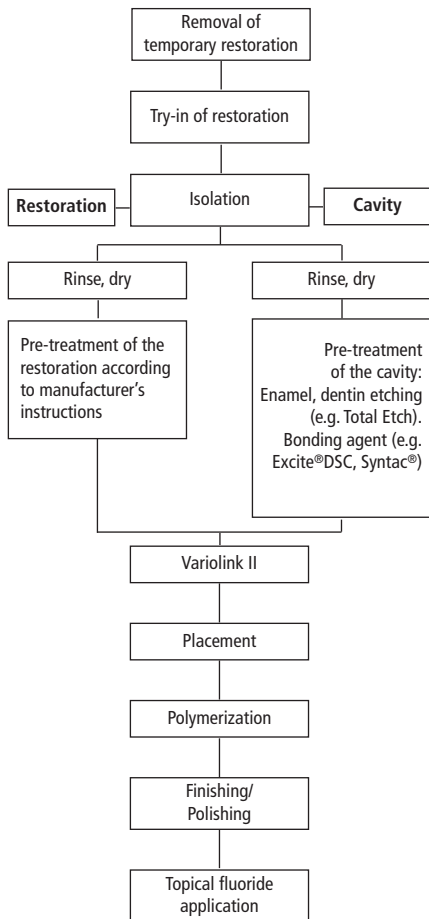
Removal of temporary restoration

Try-in of restoration

Restoration

Isolation

Cavity

Rinse, dry

Pre-treatment of the restoration according to manufacturer's instructions

Rinse, dry

Pre-treatment of the cavity: Enamel, dentin etching (e.g. Total Etch). Bonding agent (e.g. Excite®DSC, Syntac®)

Variolink II

Placement

Polymerization

Finishing/ Polishing

Topical fluoride application